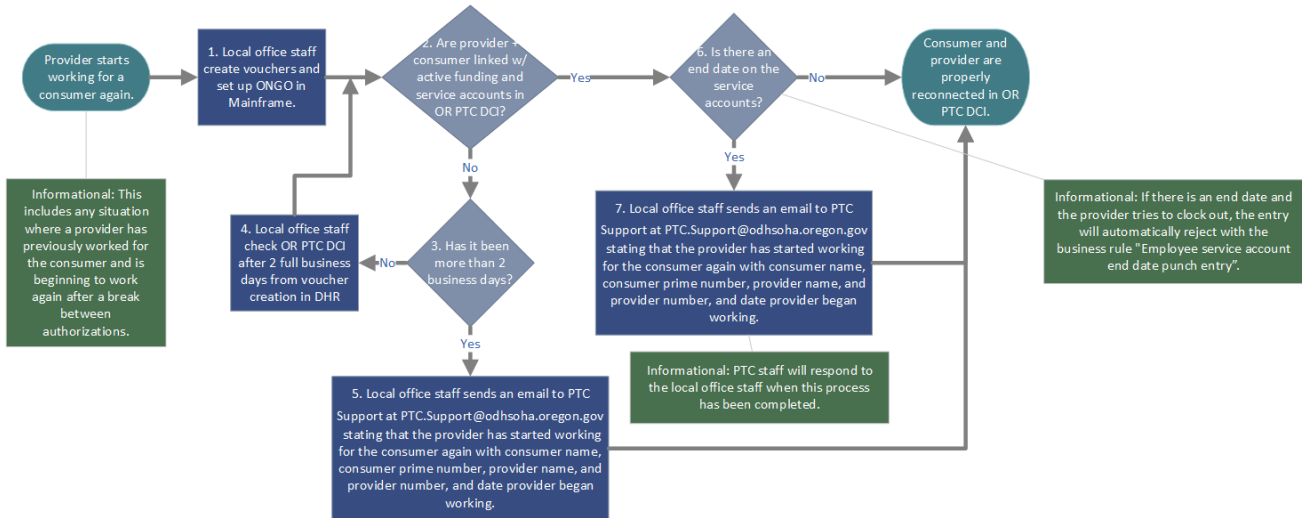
Provider starts working for a consumer again.

1. Local office staff create vouchers and set up ONGO in Mainframe.

2. Are provider + consumer linked w/ active funding and service accounts in OR PTC DCI?

Yes

6. Is there an end date on the service accounts?

No

Consumer and provider are properly reconnected in OR PTC DCI.

No

Yes

Informational: This includes any situation where a provider has previously worked for the consumer and is beginning to work again after a break between authorizations.

4. Local office staff check OR PTC DCI after 2 full business days from voucher creation in DHR

No

3. Has it been more than 2 business days?

7. Local office staff sends an email to PTC Support at PTC.Support@odhsoha.oregon.gov stating that the provider has started working for the consumer again with consumer name, consumer prime number, provider name, and provider number, and date provider began working.

Informational: If there is an end date and the provider tries to clock out, the entry will automatically reject with the business rule "Employee service account end date punch entry".

Yes

Informational: PTC staff will respond to the local office staff when this process has been completed.

5. Local office staff sends an email to PTC Support at PTC.Support@odhsoha.oregon.gov stating that the provider has started working for the consumer again with consumer name, consumer prime number, provider name, and provider number, and date provider began working.